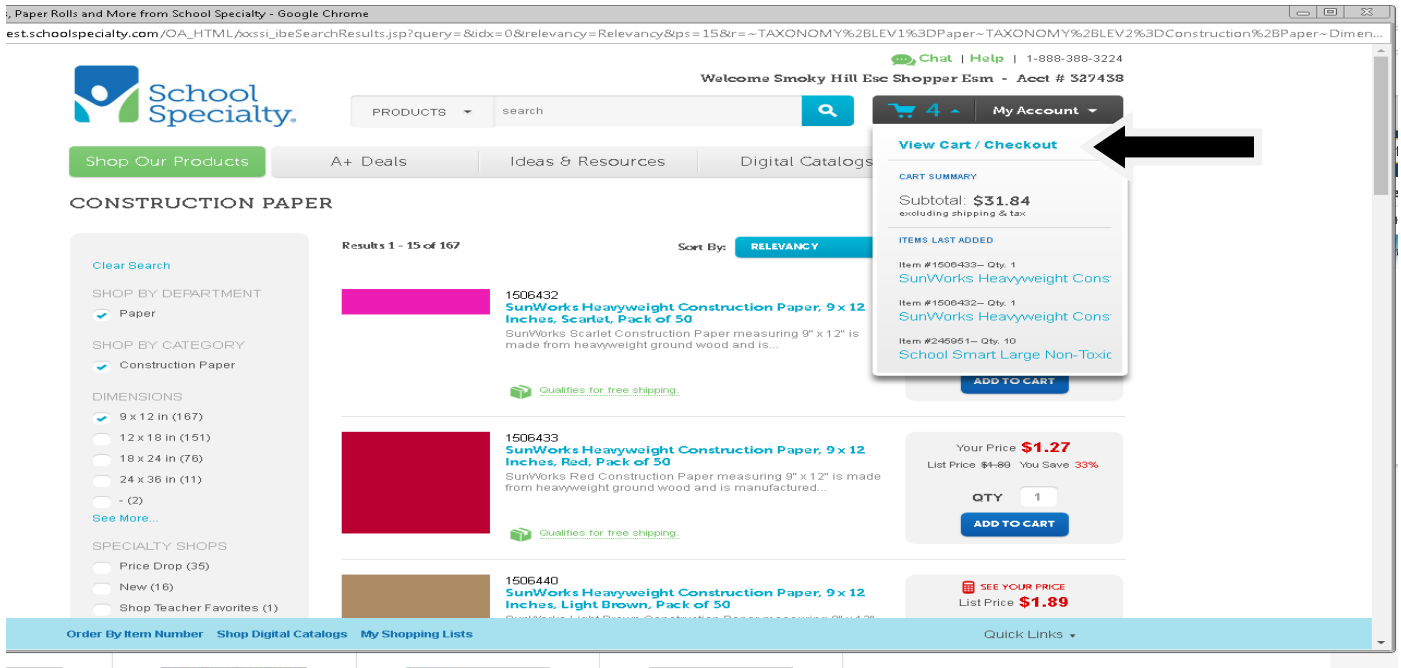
, Paper Rolls and More from School Specialty - Google Chrome

est.schoolspecialty.com/OA_HTML/xxssi_ibeSearchResults.jsp?query=&idx=0&relevancy=Relevancy&ps=15&r=~TAXONOMY%2BLEV1%3DPaper~TAXONOMY%2BLEV2%3DConstruction%2BPaper~Dimen...

Chat | Help | 1-888-388-3224

Welcome Smoky Hill Esc Shopper Esm - Acct # 327438

School Specialty.

PRODUCTS

search

4

My Account

View Cart / Checkout

CART SUMMARY

Subtotal: $31.84

excluding shipping & tax

ITEMS LAST ADDED

Item #1506433-- Qty. 1

SunWorks Heavyweight Const

Item #1506432-- Qty. 1

SunWorks Heavyweight Const

Item #245951-- Qty. 10

School Smart Large Non-Toxic

Shop Our Products

A+ Deals

Ideas & Resources

Digital Catalogs

CONSTRUCTION PAPER

Clear Search

SHOP BY DEPARTMENT

Paper

SHOP BY CATEGORY

Construction Paper

DIMENSIONS

9 x 12 in (167)

12 x 18 in (151)

18 x 24 in (76)

24 x 36 in (11)

- (2)

See More...

SPECIALTY SHOPS

Price Drop (35)

New (16)

Shop Teacher Favorites (1)

Results 1 - 15 of 167

Sort By: RELEVANCY

1506432

SunWorks Heavyweight Construction Paper, 9 x 12 Inches, Scarlet, Pack of 50

SunWorks Scarlet Construction Paper measuring 9" x 12" is made from heavyweight ground wood and is...

Qualifies for free shipping.

ADD TO CART

1506433

SunWorks Heavyweight Construction Paper, 9 x 12 Inches, Red, Pack of 50

SunWorks Red Construction Paper measuring 9" x 12" is made from heavyweight ground wood and is manufactured...

Qualifies for free shipping.

Your Price $1.27

List Price $1.89 You Save 33%

QTY 1

ADD TO CART

1506440

SunWorks Heavyweight Construction Paper, 9 x 12 Inches, Light Brown, Pack of 50

SEE YOUR PRICE

List Price $1.89

Order By Item Number Shop Digital Catalogs My Shopping Lists

Quick Links